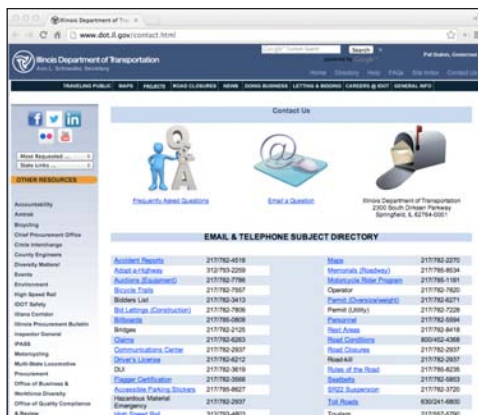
Illinois Department of Tra ×

www.dot.il.gov/contact.html

Illinois Department of Transportation
Ann L. Schneider, Secretary

Search

Pat Quinn, Governor

Home Directory Help FAQs Site Index Contact Us

TRAVELING PUBLIC MAPS PROJECTS ROAD CLOSURES NEWS DOING BUSINESS LETTING & BIDDING CAREERS @ IDOT GENERAL INFO

Most Requested...
State Links...

OTHER RESOURCES

Accountability
Amtrak
Bicycling
Chief Procurement Office
Circle Interchange
County Engineers
Diversity Matters!
Events
Environment
High Speed Rail
IDOT Safety
Illiana Corridor
Illinois Procurement Bulletin
Inspector General
IPASS
Motorcycling
Multi-State Locomotive Procurement
Office of Business & Workforce Diversity
Office of Quality Compliance & Review

Contact Us

Frequently Asked Questions

Email a Question

Illinois Department of Transportation
2300 South Dirksen Parkway
Springfield, IL 62764-0001

EMAIL & TELEPHONE SUBJECT DIRECTORY

| | | | |
|---|---|---|---|
| Accident Reports | 217/782-4518 | Maps | 217/782-2270 |
| Adopt-a-Highway | 312/793-2259 | Memorials (Roadway) | 217/785-8534 |
| Auctions (Equipment) | 217/782-7798 | Motorcycle Rider Program | 217/785-1181 |
| Bicycle Trails | 217/782-7557 | Operator | 217/782-7820 |
| Bidders List | 217/782-3413 | Permit (Oversize/weight) | 217/782-6271 |
| Bid Lettings (Construction) | 217/782-7806 | Permit (Utility) | 217/782-7228 |
| Billboards | 217/785-0808 | Personnel | 217/782-5594 |
| Bridges | 217/782-2125 | Rest Areas | 217/782-8418 |
| Claims | 217/782-6263 | Road Conditions | 800/452-4368 |
| Communications Center | 217/782-2937 | Road Closures | 217/782-2937 |
| Driver's License | 217/782-6212 | Road Kill | 217/782-2937 |
| DUI | 217/782-3619 | Rules of the Road | 217/785-8235 |
| Flagger Certification | 217/782-3568 | Seatbelts | 217/782-5863 |
| Accessible Parking Stickers | 217/785-8627 | SR22 Suspension | 217/782-3720 |
| Hazardous Material Emergency | 217/782-2937 | Toll Roads | 630/241-6800 |
| High Speed Rail | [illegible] | Tourism | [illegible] |